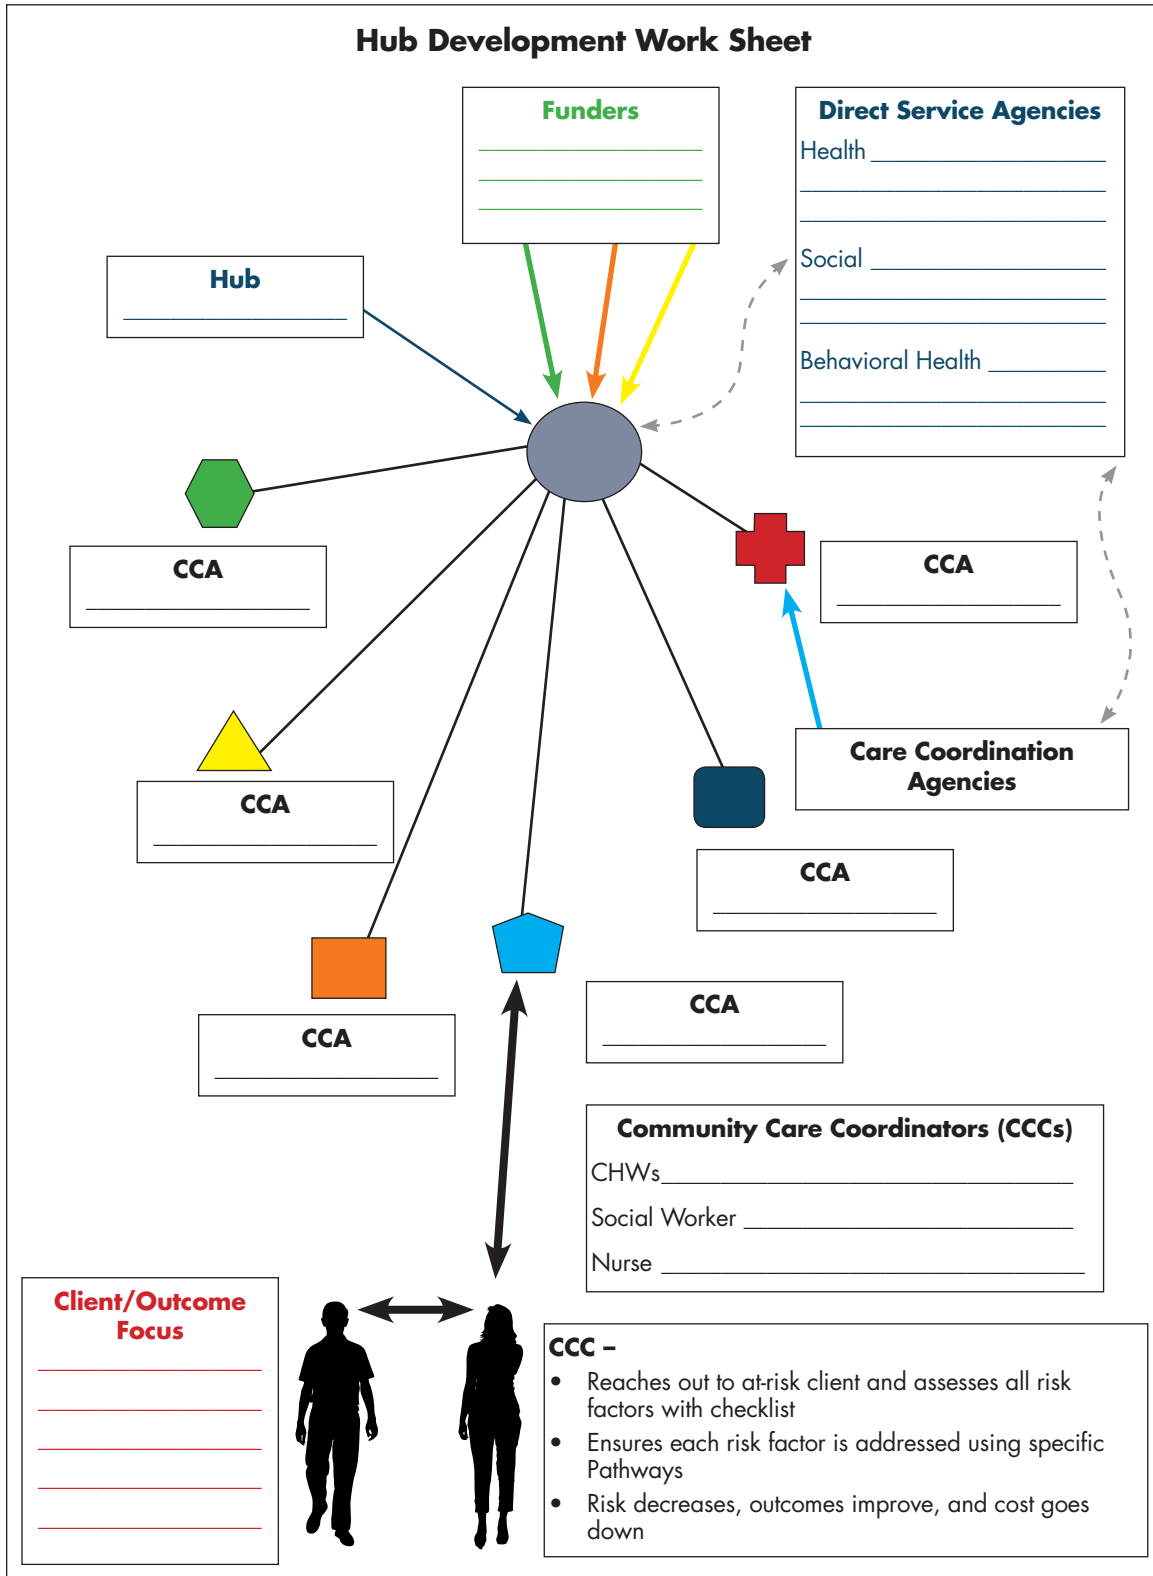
Hub Development Work Sheet

Funders

Direct Service Agencies
Health
Social
Behavioral Health

Hub

CCA

CCA

CCA

Care Coordination Agencies

CCA

CCA

CCA

Community Care Coordinators (CCCs)
CHWs
Social Worker
Nurse

Client/Outcome Focus

CCC –
- Reaches out to at-risk client and assesses all risk factors with checklist
- Ensures each risk factor is addressed using specific Pathways
- Risk decreases, outcomes improve, and cost goes down